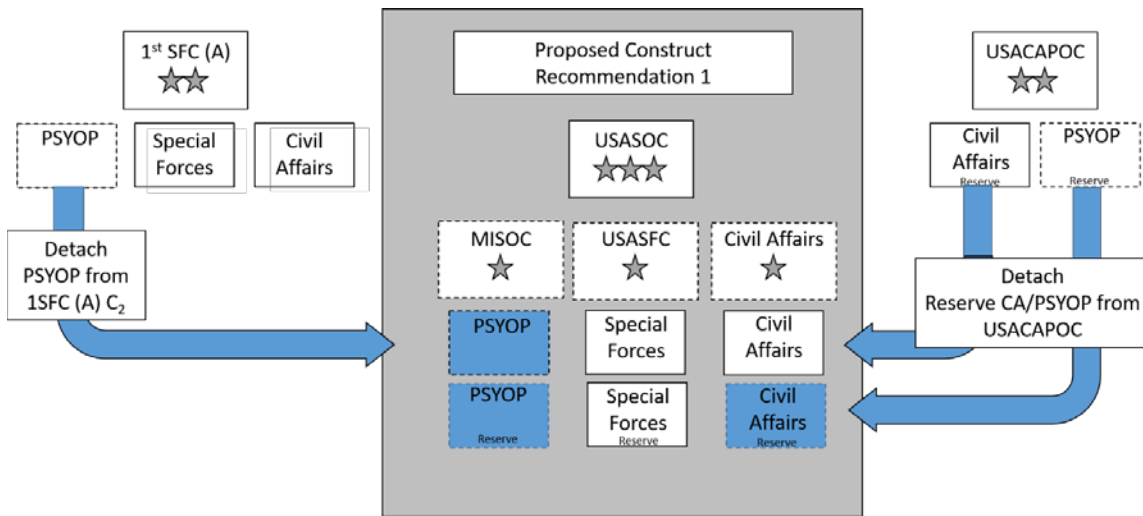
1$^{st}$ SFC (A)

PSYOP

Special Forces

Civil Affairs

Detach PSYOP from 1SFC (A) $C_2$

Proposed Construct Recommendation 1

USASOC

MISOC

USASFC

Civil Affairs

PSYOP

Special Forces

Civil Affairs

PSYOP
Reserve

Special Forces
Reserve

Civil Affairs
Reserve

USACAPOC

Civil Affairs
Reserve

PSYOP
Reserve

Detach Reserve CA/PSYOP from USACAPOC